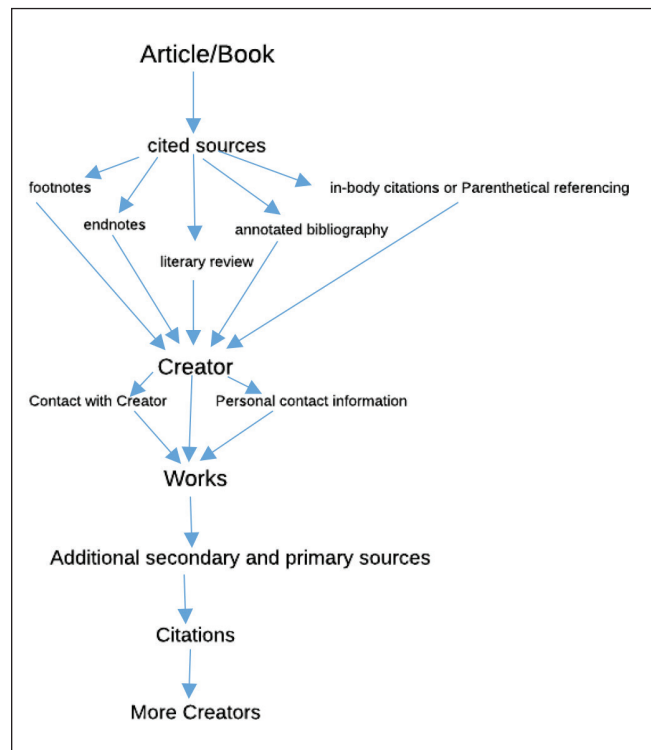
Article/Book

cited sources

footnotes

in-body citations or Parenthetical referencing

endnotes

annotated bibliography

literary review

Creator

Contact with Creator

Personal contact information

Works

Additional secondary and primary sources

Citations

More Creators